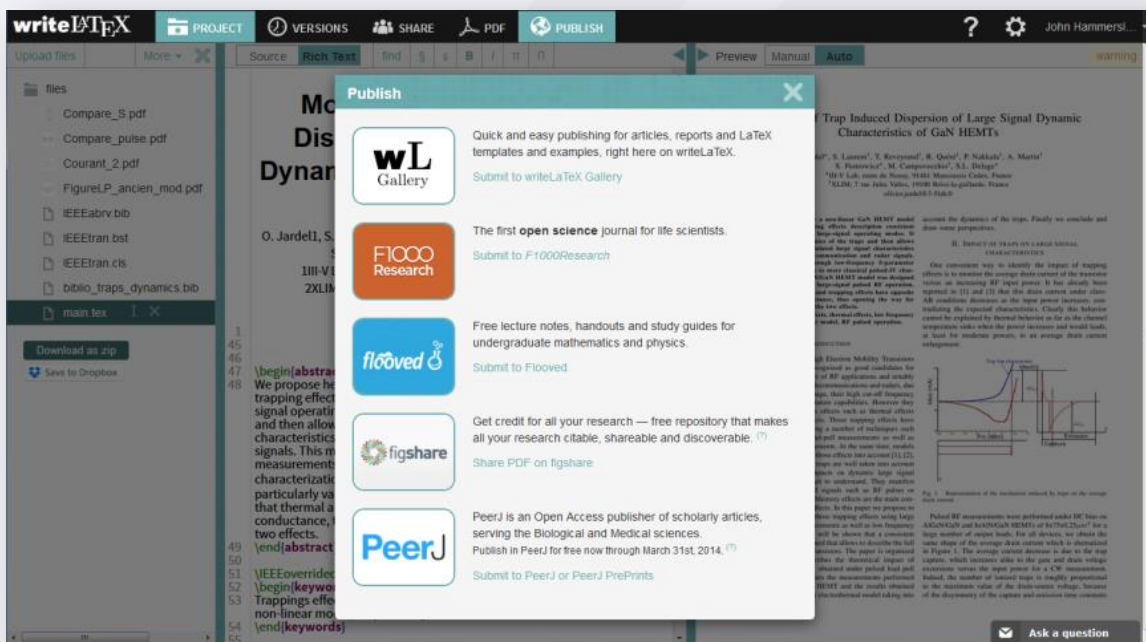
writeLaTeX PROJECT VERSIONS SHARE PDF PUBLISH ? John Hammersl...

Upload files More

files
Compare_S.pdf
Compare_pulse.pdf
Courant_2.pdf
FigureLP_ancien_mod.pdf
IEEEabrv.bib
IEEEtran.bst
IEEEtran.cls
biblio_traps_dynamics.bib
main.tex

Download as zip
Save to Dropbox

Source Rich Text find

Mo
Dis
Dynar

O. Jardel1, S.
1III-V
2XLIM

1
45
46
47 \begin{abstrac
48 We propose he
trapping effect
signal operatin
and then allow
characteristics
signals. This m
measurement
characterizatio
particularly va
that thermal a
conductance,
two effects.
49 \end{abstract
50
51 \IEEEoverride
52 \begin{keywo
53 Trappings effe
non-linear mo
54 \end{keywords}

Preview Manual Auto warning

Trap Induced Dispersion of Large Signal Dynamic Characteristics of GaN HEMTs

Publish

wL Gallery
Quick and easy publishing for articles, reports and LaTeX templates and examples, right here on writeLaTeX.
Submit to writeLaTeX Gallery

F1000 Research
The first open science journal for life scientists.
Submit to F1000Research

flooved
Free lecture notes, handouts and study guides for undergraduate mathematics and physics.
Submit to Flooved

figshare
Get credit for all your research — free repository that makes all your research citable, shareable and discoverable. (?)
Share PDF on figshare

PeerJ
PeerJ is an Open Access publisher of scholarly articles, serving the Biological and Medical sciences.
Publish in PeerJ for free now through March 31st, 2014. (?)
Submit to PeerJ or PeerJ PrePrints

Ask a question